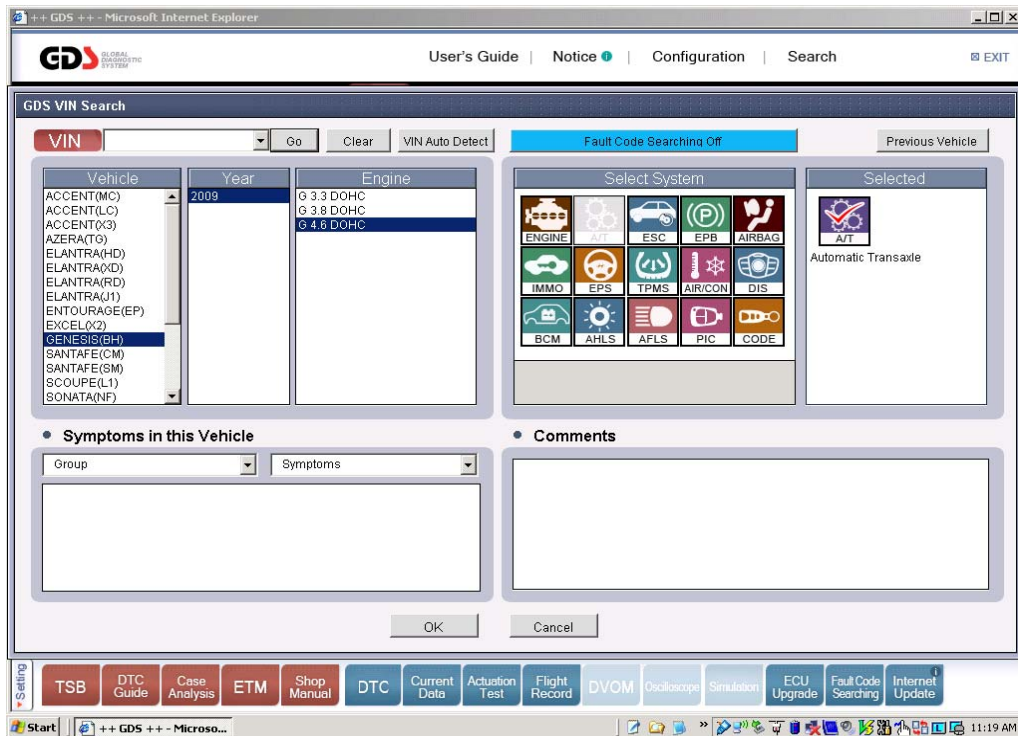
++ GDS ++ - Microsoft Internet Explorer

GDS GLOBAL DIAGNOSTIC SYSTEM

User's Guide | Notice | Configuration | Search

EXIT

GDS VIN Search

VIN

Go

Clear

VIN Auto Detect

Fault Code Searching Off

Previous Vehicle

| Vehicle | Year | Engine |
|---|---|---|
| ACCENT(MC) | 2009 | G 3.3 DOHC |
| ACCENT(LC) | | G 3.8 DOHC |
| ACCENT(X3) | | G 4.6 DOHC |
| AZERA(TG) | | |
| ELANTRA(HD) | | |
| ELANTRA(XD) | | |
| ELANTRA(RD) | | |
| ELANTRA(J1) | | |
| ENTOURAGE(EP) | | |
| EXCEL(X2) | | |
| GENESIS(BH) | | |
| SANTAFE(CM) | | |
| SANTAFE(SM) | | |
| SCOUPE(L1) | | |
| SONATA(NF) | | |

Select System

ENGINE A/T ESC EPB AIRBAG
IMMO EPS TPMS AIR/CON DIS
BCM AHLS AFLS PIC CODE

Selected

A/T
Automatic Transaxle

Symptoms in this Vehicle

Group

Symptoms

Comments

OK

Cancel

Setting

TSB | DTC Guide | Case Analysis | ETM | Shop Manual | DTC | Current Data | Actuation Test | Flight Record | DVOM | Oscilloscope | Simulation | ECU Upgrade | Fault Code Searching | Internet Update

Start

++ GDS ++ - Microso...

11:19 AM